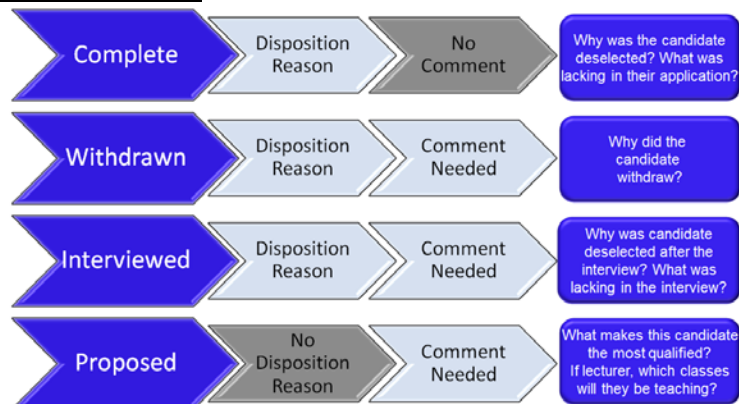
Complete

Disposition Reason

No Comment

Why was the candidate deselected? What was lacking in their application?

Withdrawn

Disposition Reason

Comment Needed

Why did the candidate withdraw?

Interviewed

Disposition Reason

Comment Needed

Why was candidate deselected after the interview? What was lacking in the interview?

Proposed

No Disposition Reason

Comment Needed

What makes this candidate the most qualified? If lecturer, which classes will they be teaching?